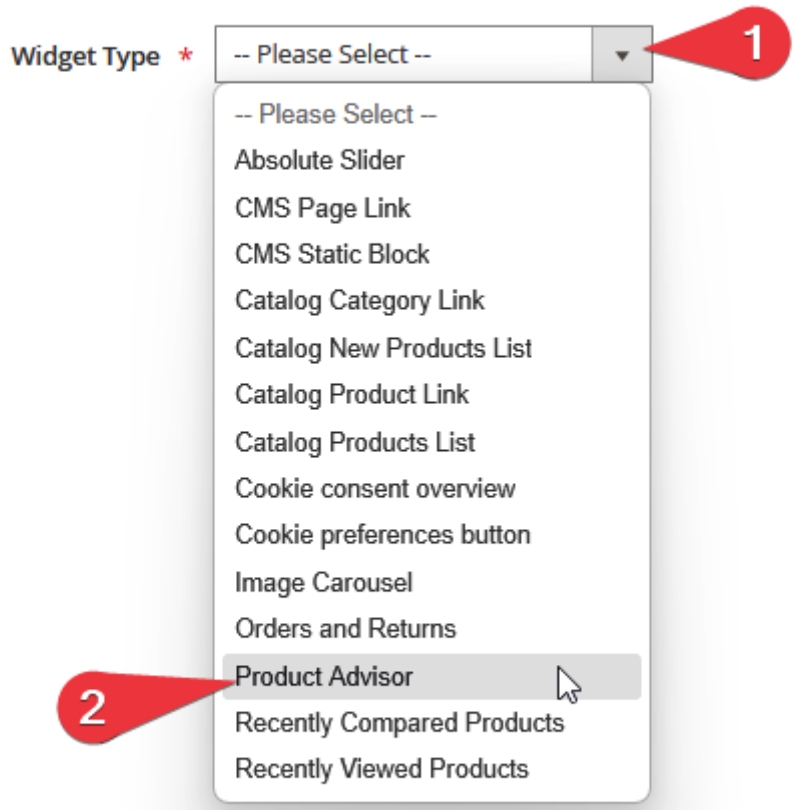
Widget Type *

-- Please Select --

1

-- Please Select --
Absolute Slider
CMS Page Link
CMS Static Block
Catalog Category Link
Catalog New Products List
Catalog Product Link
Catalog Products List
Cookie consent overview
Cookie preferences button
Image Carousel
Orders and Returns
Product Advisor
Recently Compared Products
Recently Viewed Products

2